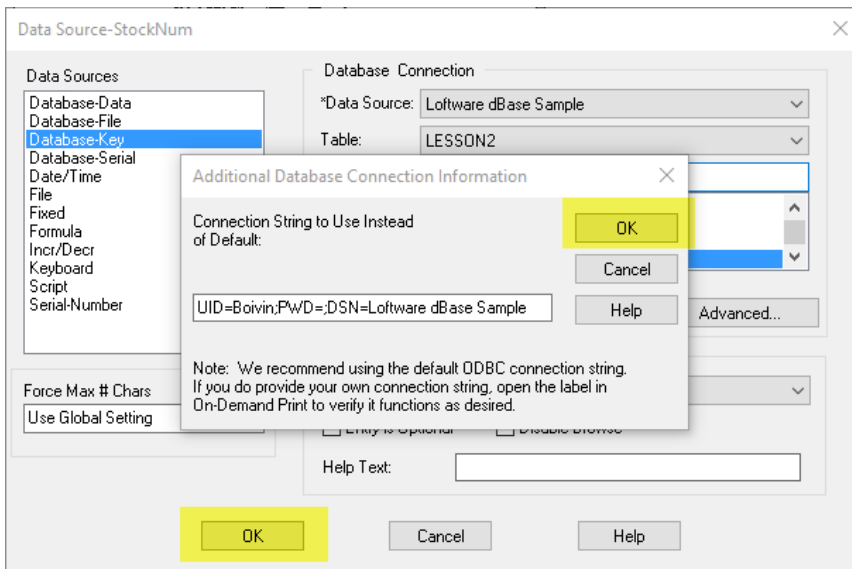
Data Source-StockNum

Data Sources
Database-Data
Database-File
Database-Key
Database-Serial
Date/Time
File
Fixed
Formula
Incr/Decr
Keyboard
Script
Serial-Number

Database Connection
*Data Source: Loftware dBase Sample
Table: LESSON2

Advanced...

Force Max # Chars
Use Global Setting

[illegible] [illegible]

Help Text:

Additional Database Connection Information

Connection String to Use Instead of Default:

OK
Cancel
Help

UID=Boivin;PWD=;DSN=Loftware dBase Sample

Note: We recommend using the default ODBC connection string. If you do provide your own connection string, open the label in On-Demand Print to verify it functions as desired.

OK
Cancel
Help